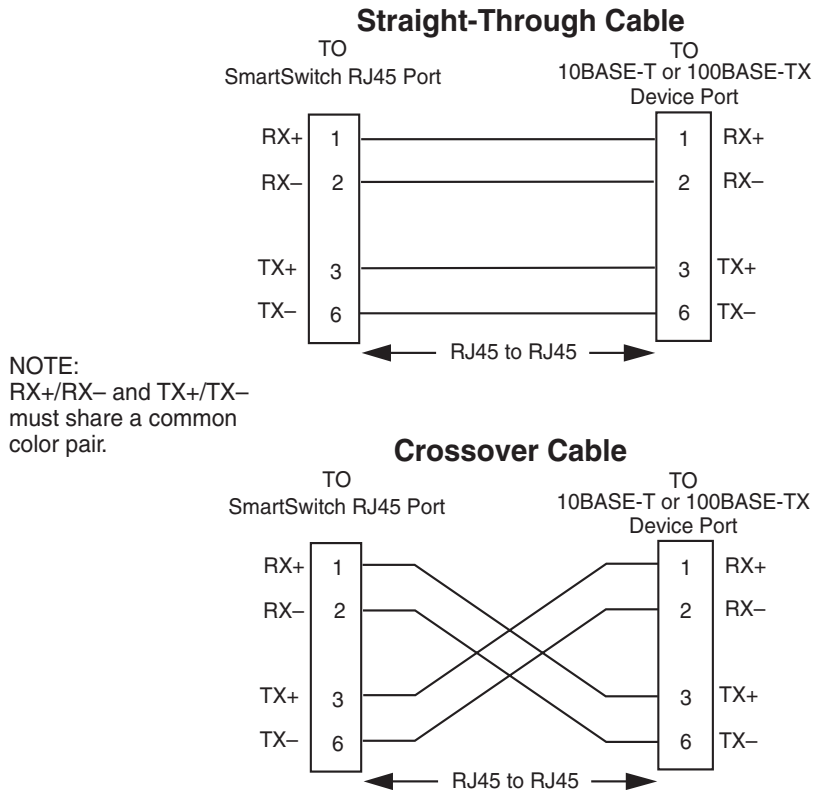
Straight-Through Cable

TO
SmartSwitch RJ45 Port

TO
10BASE-T or 100BASE-TX
Device Port

RX+ 1
RX– 2
TX+ 3
TX– 6

1 RX+
2 RX–
3 TX+
6 TX–

RJ45 to RJ45

NOTE:
RX+/RX– and TX+/TX– must share a common color pair.

Crossover Cable

TO
SmartSwitch RJ45 Port

TO
10BASE-T or 100BASE-TX
Device Port

RX+ 1
RX– 2
TX+ 3
TX– 6

1 RX+
2 RX–
3 TX+
6 TX–

RJ45 to RJ45